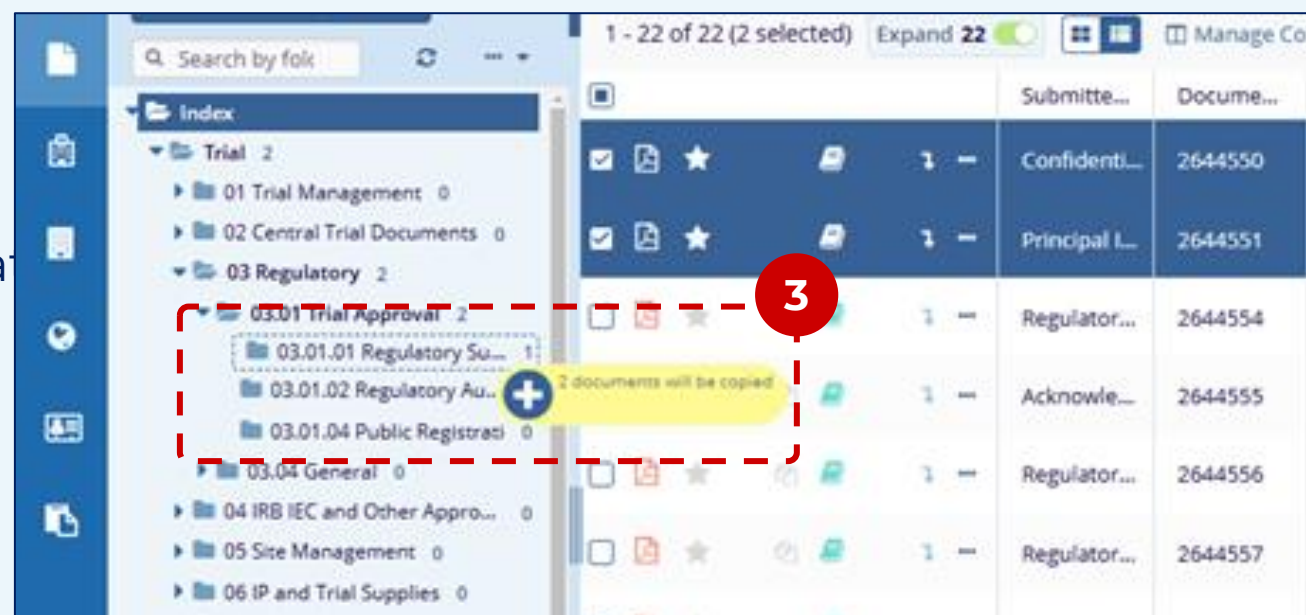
Search by folc

Index

Trial 2

01 Trial Management 0

02 Central Trial Documents 0

03 Regulatory 2

03.01 Trial Approval 2

03.01.01 Regulatory Su... 1

03.01.02 Regulatory Au...

03.01.04 Public Registrati 0

03.04 General 0

04 IRB IEC and Other Appro... 0

05 Site Management 0

06 IP and Trial Supplies 0

2 documents will be copied

3

1 - 22 of 22 (2 selected) Expand 22 Manage Co

| | Submitte... | Docume... |
|---|---|---|
| | Confidenti... | 2644550 |
| | Principal I... | 2644551 |
| | Regulator... | 2644554 |
| | Acknowle... | 2644555 |
| | Regulator... | 2644556 |
| | Regulator... | 2644557 |